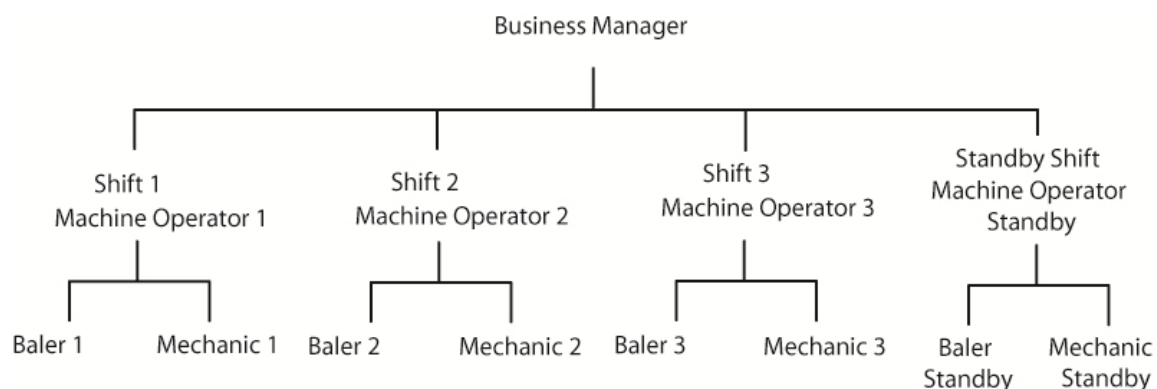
Business Manager

Shift 1
Machine Operator 1

Baler 1

Mechanic 1

Shift 2
Machine Operator 2

Baler 2

Mechanic 2

Shift 3
Machine Operator 3

Baler 3

Mechanic 3

Standby Shift
Machine Operator
Standby

Baler
Standby

Mechanic
Standby